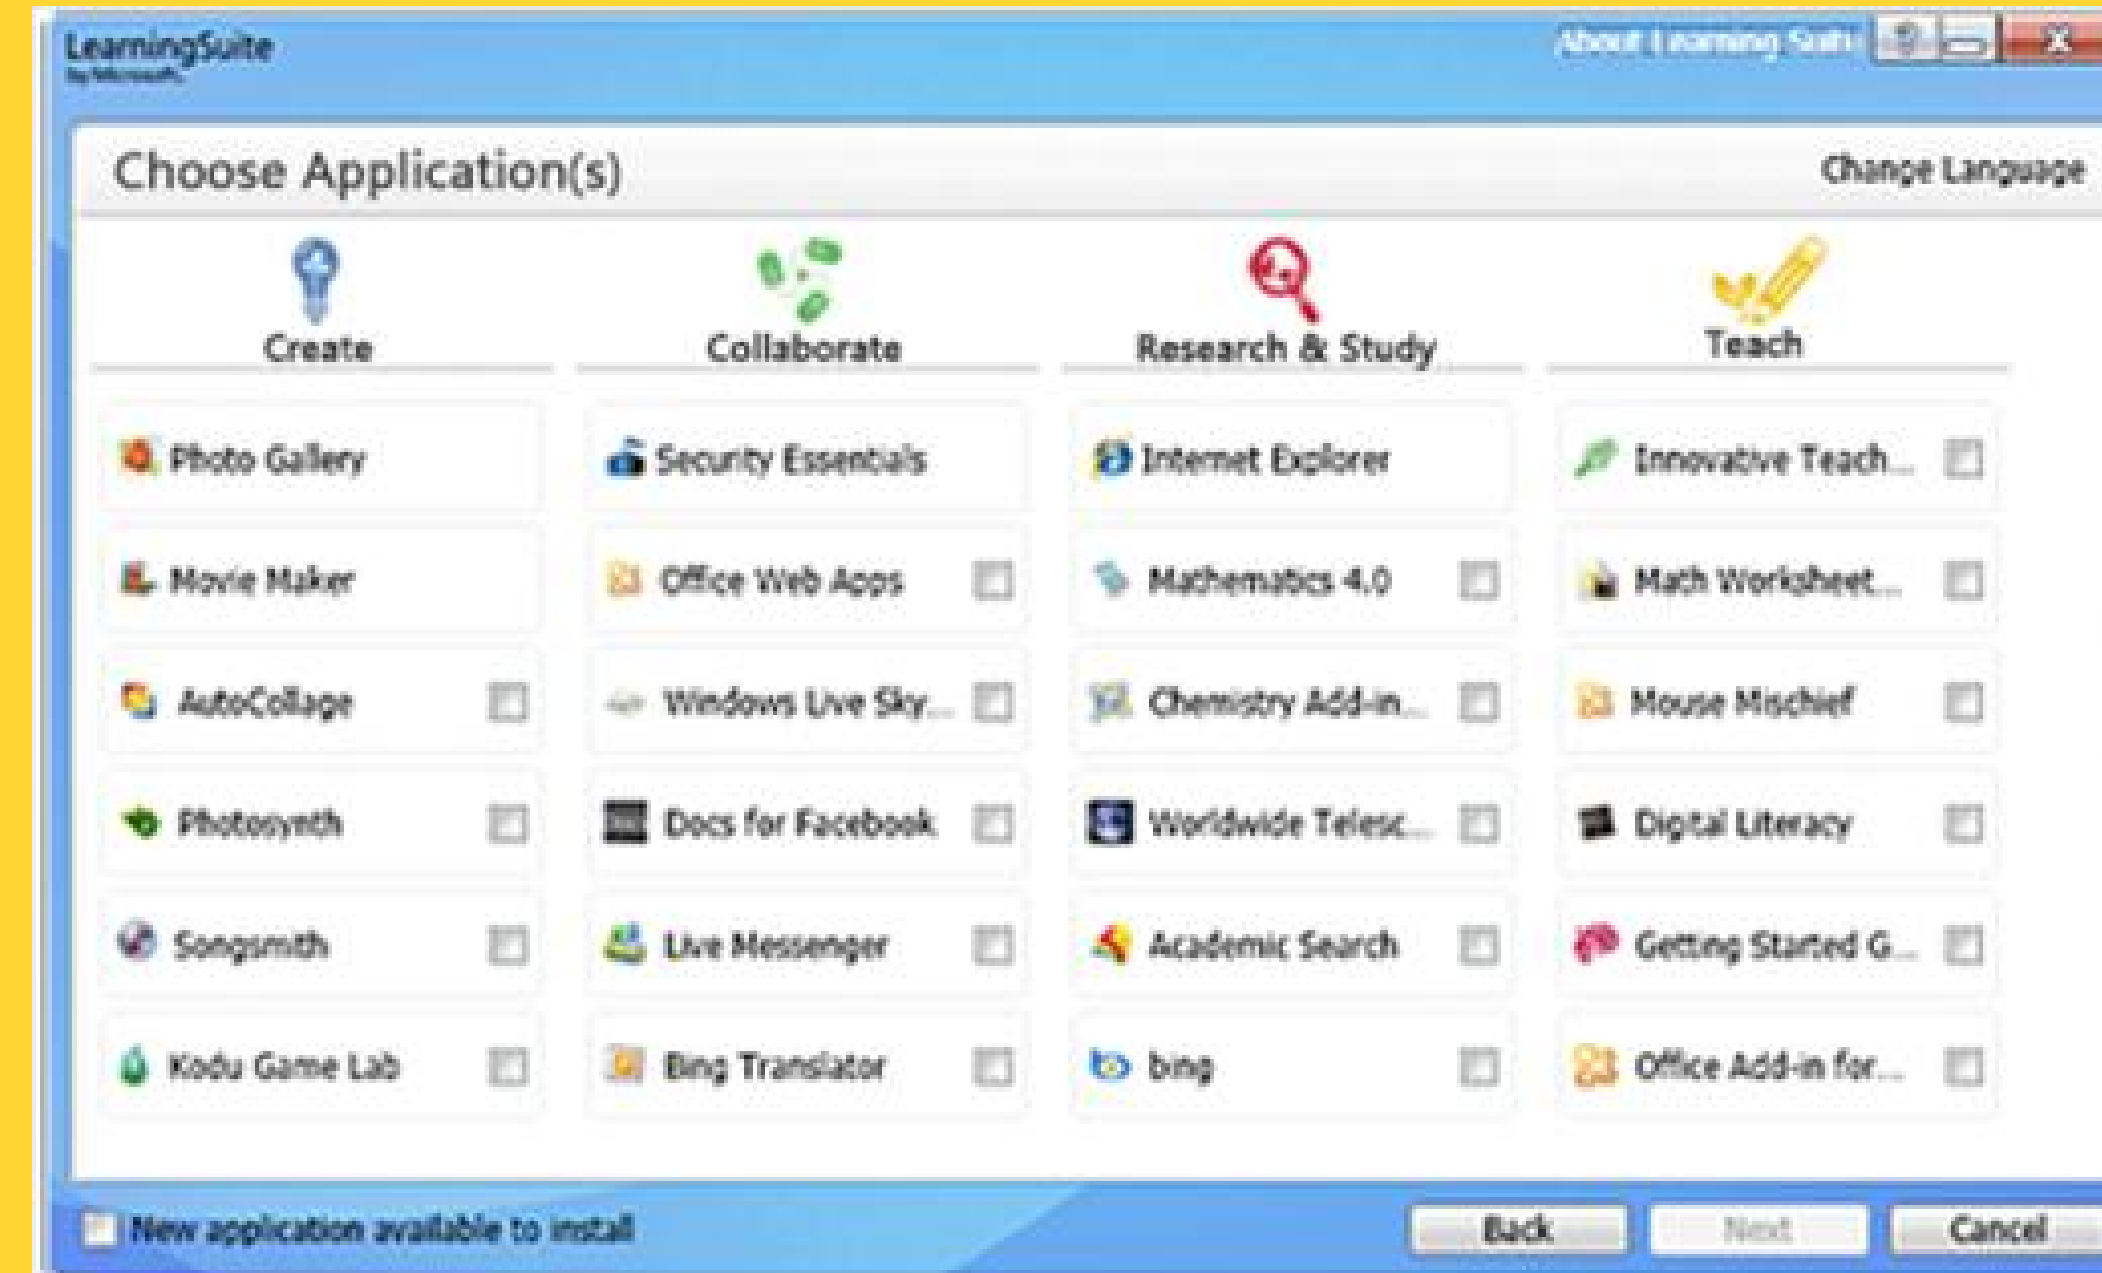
LearningSuite
by Microsoft

About Learning Suite ? – X

Choose Application(s)

Change Language

Create

Collaborate

Research & Study

Teach

Photo Gallery

Security Essentials

Internet Explorer

Innovative Teach...

Movie Maker

Office Web Apps

Mathematics 4.0

Math Worksheet...

AutoCollage

Windows Live Sky...

Chemistry Add-in...

Mouse Mischief

Photosynth

Docs for Facebook

Worldwide Telesc...

Digital Literacy

Songsmith

Live Messenger

Academic Search

Getting Started G...

Kodu Game Lab

Bing Translator

bing

Office Add-in for...

New application available to install

Back

Next

Cancel